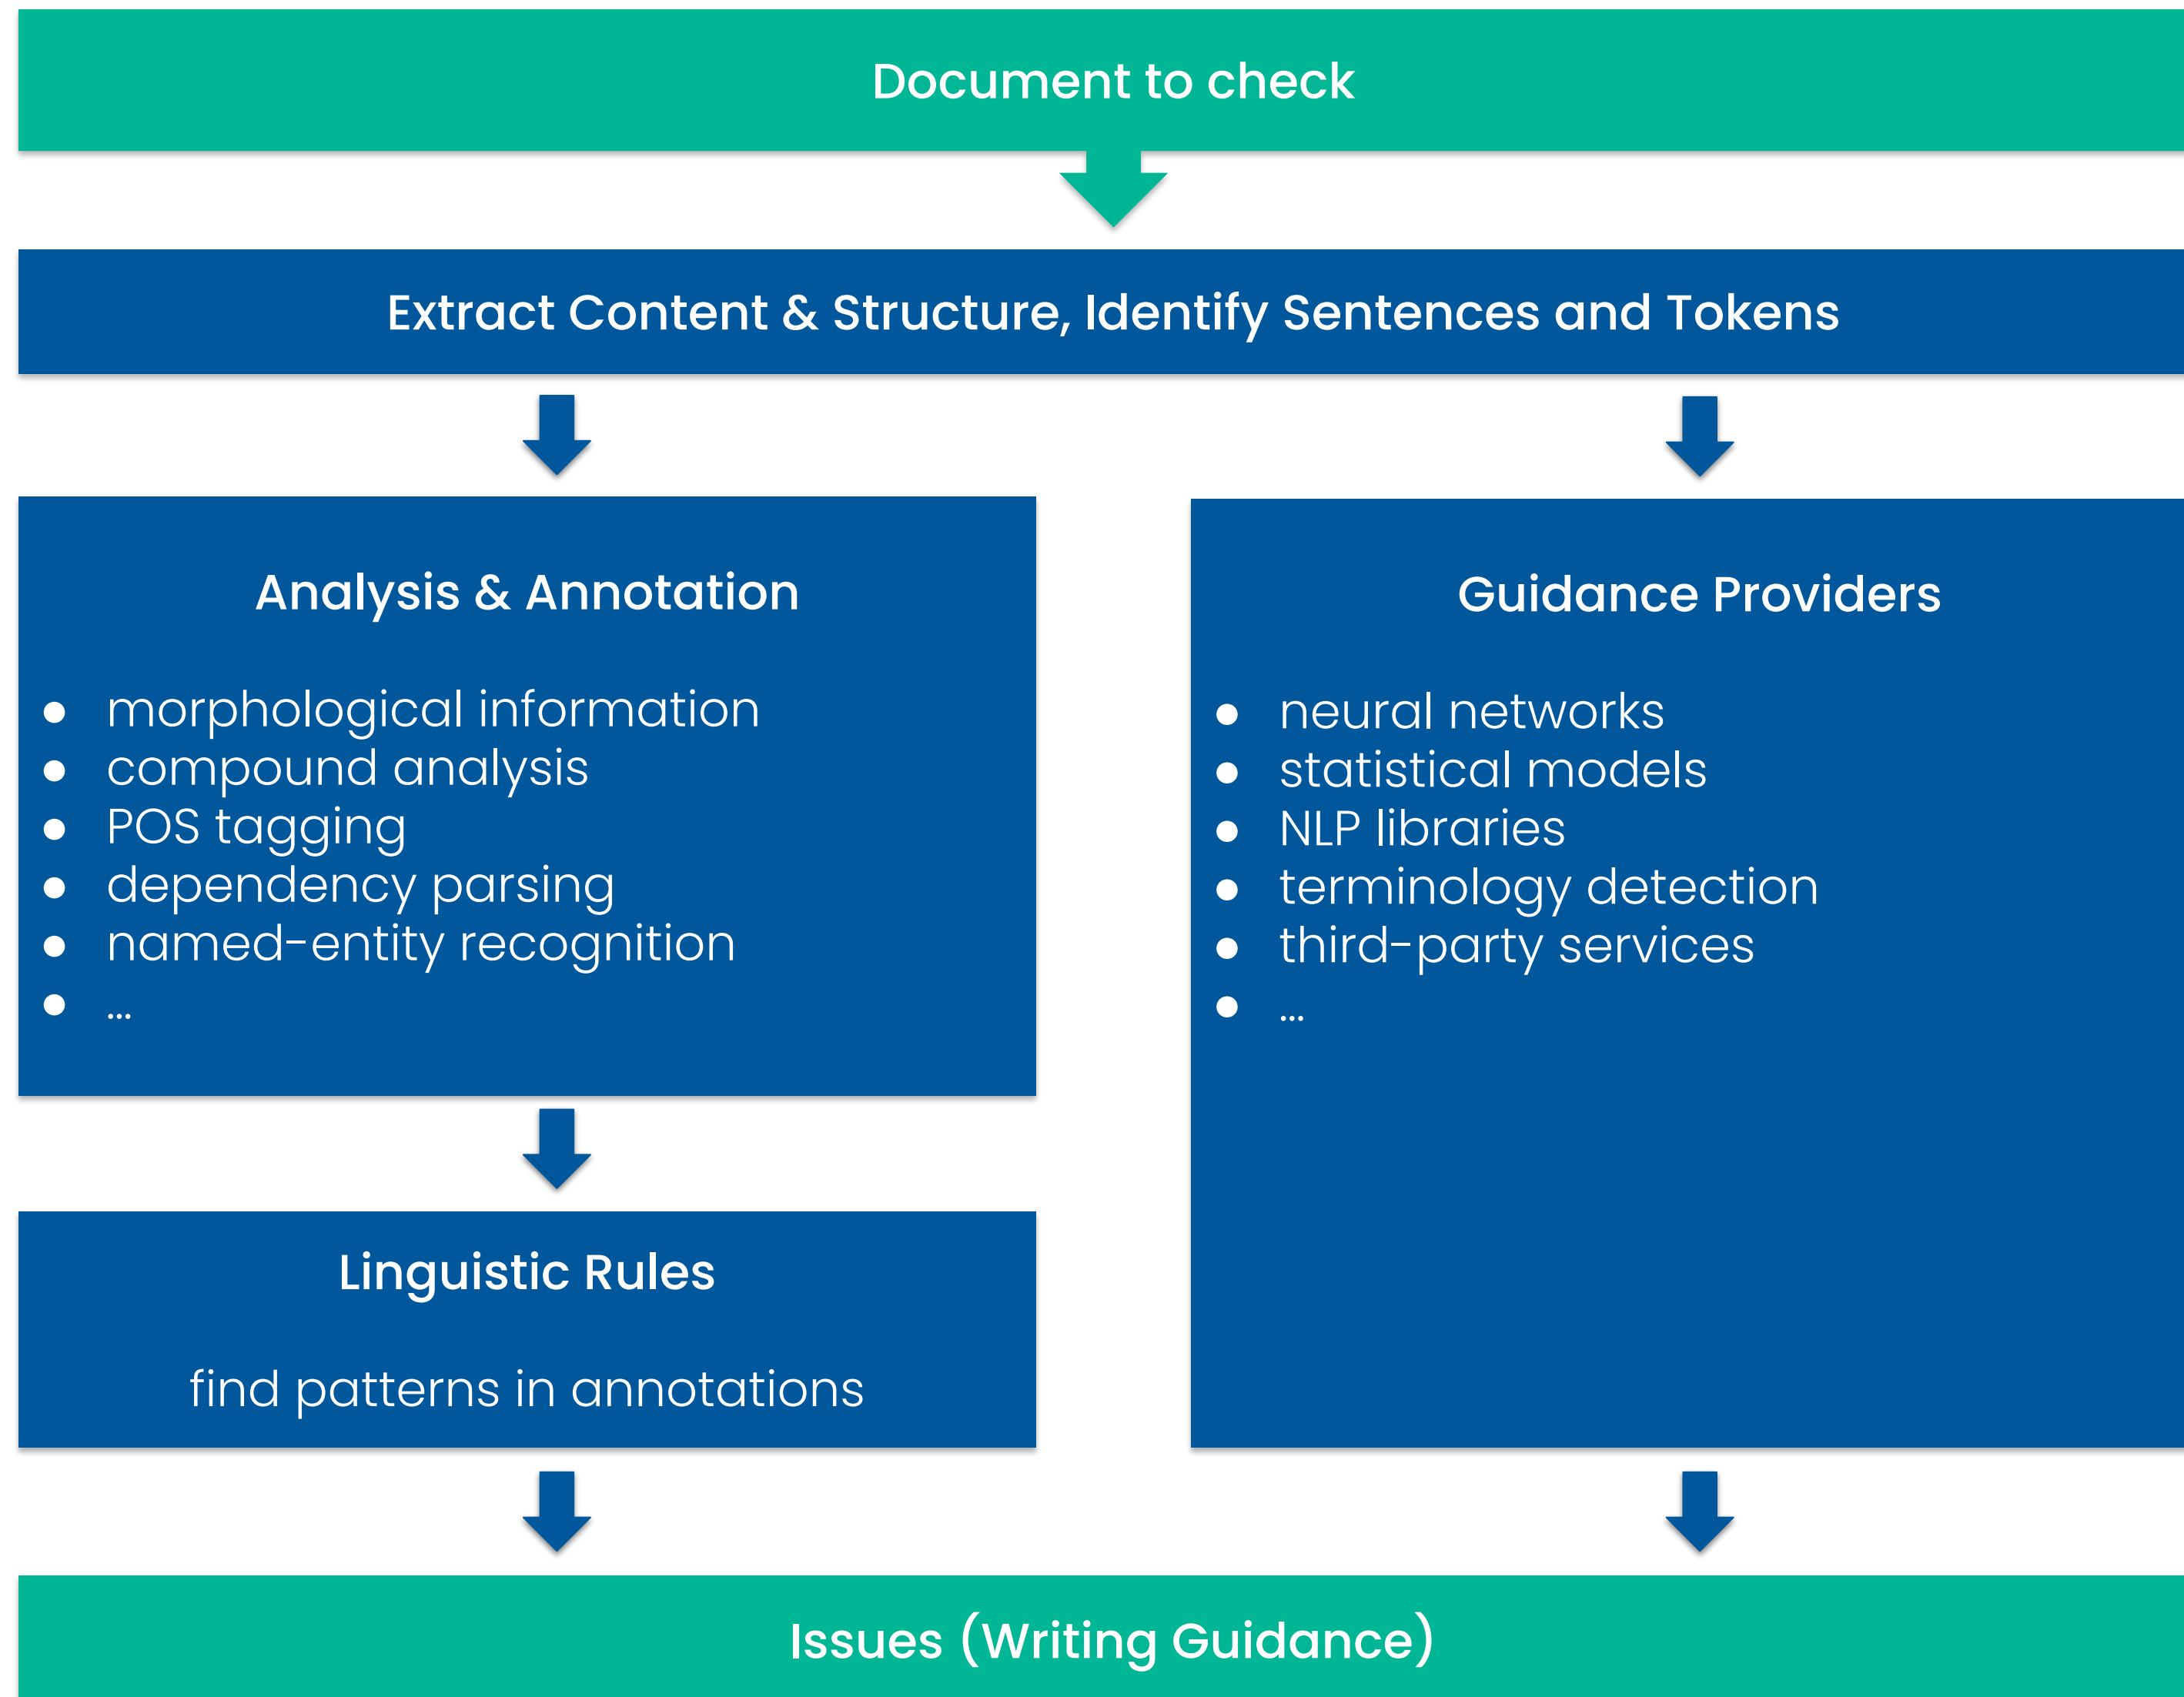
Document to check

Extract Content & Structure, Identify Sentences and Tokens

Analysis & Annotation

- morphological information
- compound analysis
- POS tagging
- dependency parsing
- named-entity recognition
- ...

Linguistic Rules

find patterns in annotations

Guidance Providers

- neural networks
- statistical models
- NLP libraries
- terminology detection
- third-party services
- ...

Issues (Writing Guidance)